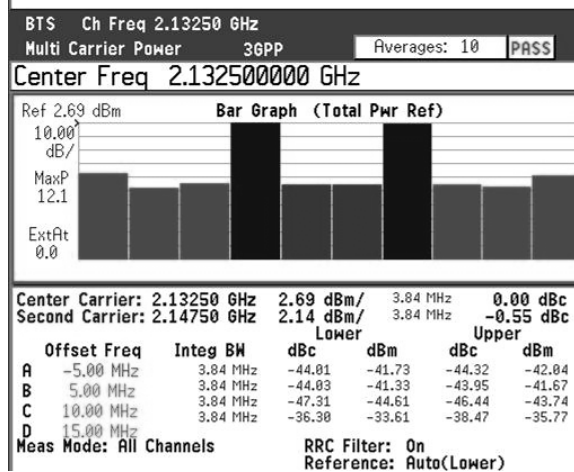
BTS Ch Freq 2.13250 GHz
Multi Carrier Power 3GPP
Averages: 10 PASS

Center Freq 2.132500000 GHz

Ref 2.69 dBm
Bar Graph (Total Pwr Ref)
10.00 dB/
MaxP 12.1
ExtAt 0.0

Center Carrier: 2.13250 GHz 2.69 dBm/ 3.84 MHz 0.00 dBc
Second Carrier: 2.14750 GHz 2.14 dBm/ 3.84 MHz -0.55 dBc

| | Offset Freq | Integ BW | Lower dBc | Lower dBm | Upper dBc | Upper dBm |
|---|---|---|---|---|---|---|
| A | -5.00 MHz | 3.84 MHz | -44.01 | -41.73 | -44.32 | -42.04 |
| B | 5.00 MHz | 3.84 MHz | -44.03 | -41.33 | -43.95 | -41.67 |
| C | 10.00 MHz | 3.84 MHz | -47.31 | -44.61 | -46.44 | -43.74 |
| D | 15.00 MHz | 3.84 MHz | -36.30 | -33.61 | -38.47 | -35.77 |

Meas Mode: All Channels
RRC Filter: On
Reference: Auto(Lower)